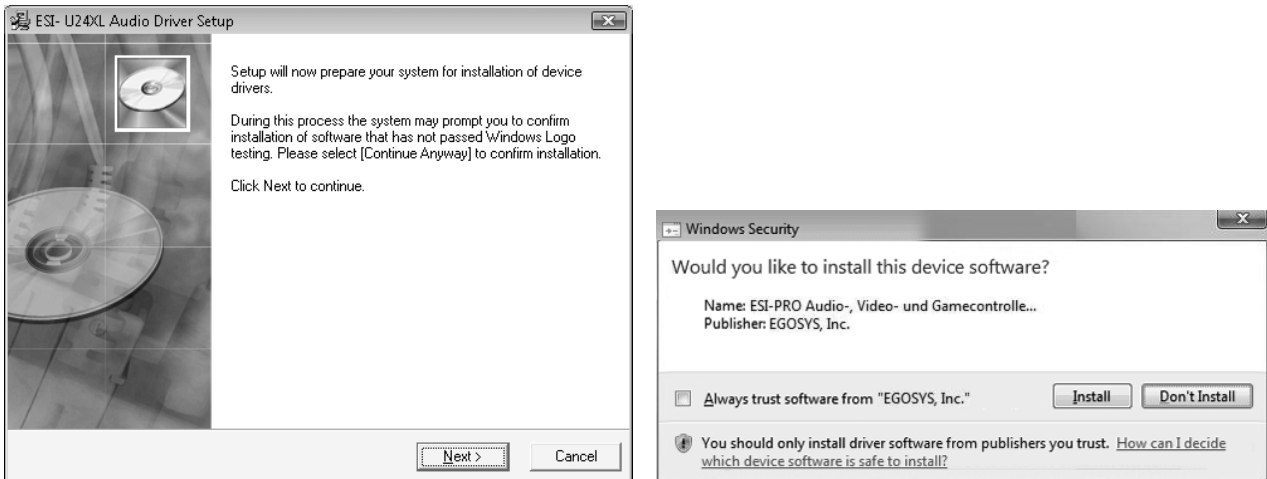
ESI- U24XL Audio Driver Setup

Setup will now prepare your system for installation of device drivers.

During this process the system may prompt you to confirm installation of software that has not passed Windows Logo testing. Please select [Continue Anyway] to confirm installation.

Click Next to continue.

Next >

Cancel

Windows Security

Would you like to install this device software?

Name: ESI-PRO Audio-, Video- und Gamecontrolle...
Publisher: EGOSYS, Inc.

Always trust software from "EGOSYS, Inc."

Install

Don't Install

You should only install driver software from publishers you trust. How can I decide which device software is safe to install?